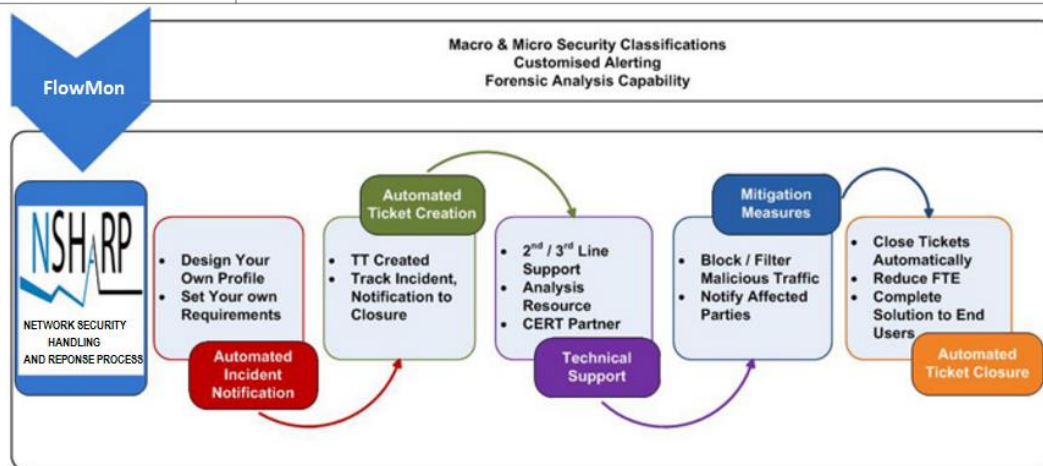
FlowMon

Macro & Micro Security Classifications
Customised Alerting
Forensic Analysis Capability

NSHARP

NETWORK SECURITY HANDLING AND REPONSE PROCESS

- Design Your Own Profile
- Set Your own Requirements

Automated Incident Notification

Automated Ticket Creation

- TT Created
- Track Incident, Notification to Closure

- 2$^{nd}$ / 3$^{rd}$ Line Support
- Analysis Resource
- CERT Partner

Technical Support

Mitigation Measures

- Block / Filter Malicious Traffic
- Notify Affected Parties

- Close Tickets Automatically
- Reduce FTE
- Complete Solution to End Users

Automated Ticket Closure